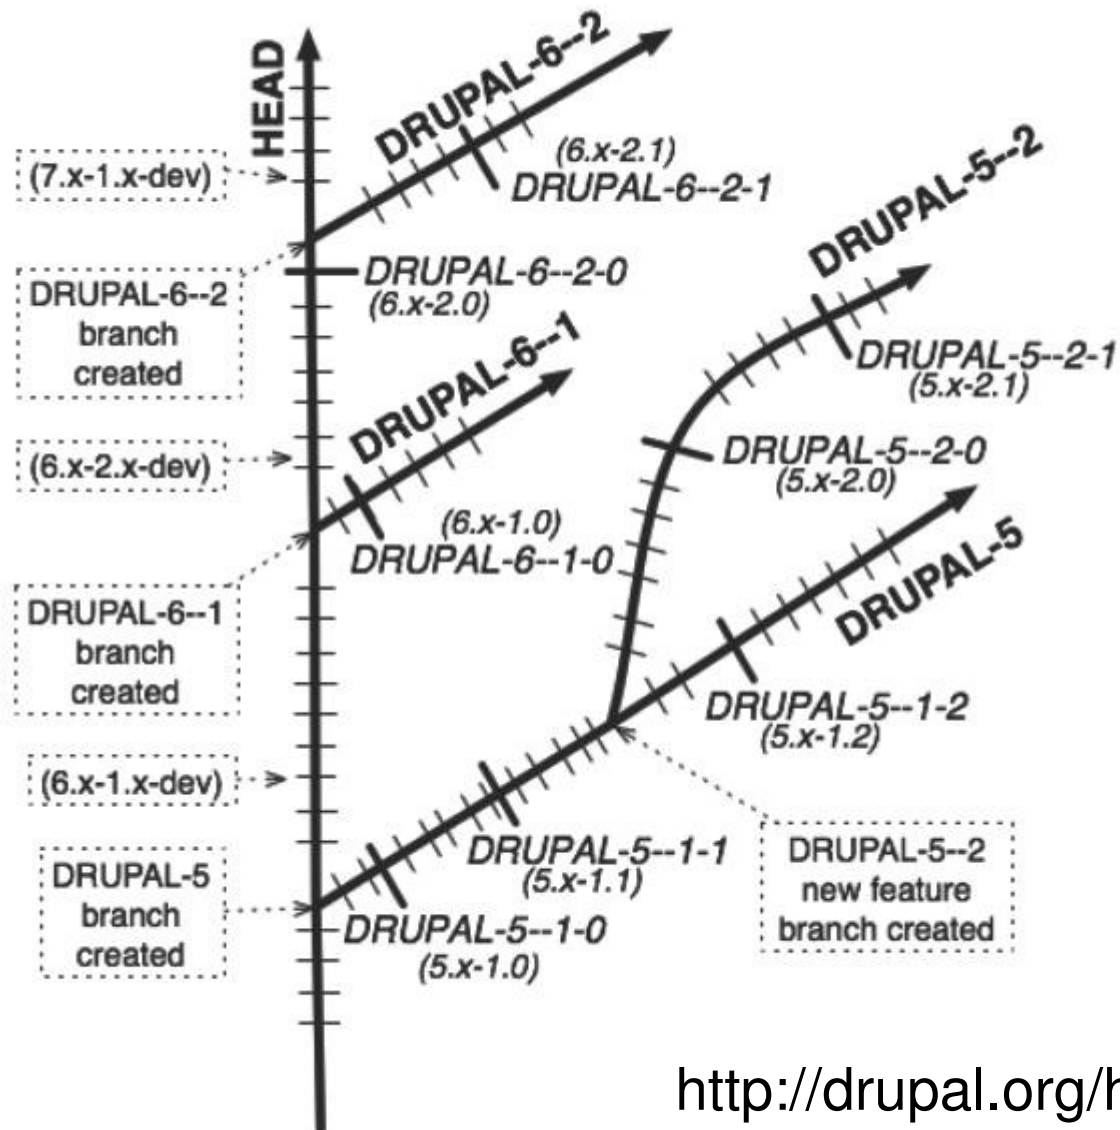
HEAD

DRUPAL-6--2

(7.x-1.x-dev)

(6.x-2.1)
DRUPAL-6--2-1

DRUPAL-5--2

DRUPAL-6--2 branch created

DRUPAL-6--2-0
(6.x-2.0)

DRUPAL-6--1

DRUPAL-5--2-1
(5.x-2.1)

(6.x-2.x-dev)

DRUPAL-5--2-0
(5.x-2.0)

(6.x-1.0)
DRUPAL-6--1-0

DRUPAL-5

DRUPAL-6--1 branch created

DRUPAL-5--1-2
(5.x-1.2)

(6.x-1.x-dev)

DRUPAL-5--1-1
(5.x-1.1)

DRUPAL-5--2 new feature branch created

DRUPAL-5 branch created

DRUPAL-5--1-0
(5.x-1.0)

http://drupal.org/h